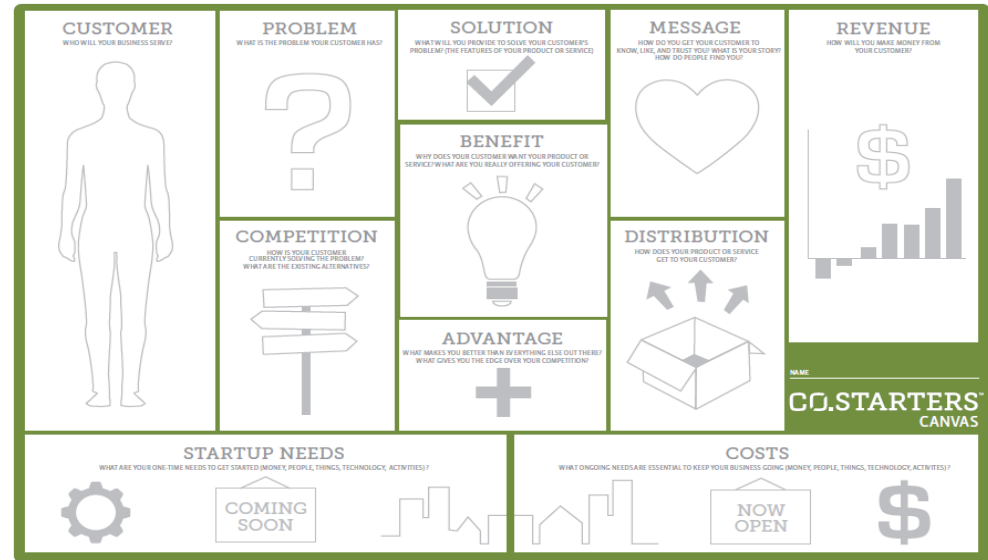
CUSTOMER
WHO WILL YOUR BUSINESS SERVE?

PROBLEM
WHAT IS THE PROBLEM YOUR CUSTOMER HAS?

SOLUTION
WHAT WILL YOU PROVIDE TO SOLVE YOUR CUSTOMER'S PROBLEM? (THE FEATURES OF YOUR PRODUCT OR SERVICE)

MESSAGE
HOW DO YOU GET YOUR CUSTOMER TO KNOW, LIKE, AND TRUST YOU? WHAT IS YOUR STORY? HOW DO PEOPLE FIND YOU?

REVENUE
HOW WILL YOU MAKE MONEY FROM YOUR CUSTOMER?

$

BENEFIT
WHY DOES YOUR CUSTOMER WANT YOUR PRODUCT OR SERVICE? WHAT ARE YOU REALLY OFFERING YOUR CUSTOMER?

COMPETITION
HOW IS YOUR CUSTOMER CURRENTLY SOLVING THE PROBLEM? WHAT ARE THE EXISTING ALTERNATIVES?

DISTRIBUTION
HOW DOES YOUR PRODUCT OR SERVICE GET TO YOUR CUSTOMER?

ADVANTAGE
WHAT MAKES YOU BETTER THAN EVERYTHING ELSE OUT THERE? WHAT GIVES YOU THE EDGE OVER YOUR COMPETITION?

NAME

CO.STARTERS™
CANVAS

STARTUP NEEDS
WHAT ARE YOUR ONE-TIME NEEDS TO GET STARTED (MONEY, PEOPLE, THINGS, TECHNOLOGY, ACTIVITIES)?

COMING SOON

COSTS
WHAT ONGOING NEEDS ARE ESSENTIAL TO KEEP YOUR BUSINESS GOING (MONEY, PEOPLE, THINGS, TECHNOLOGY, ACTIVITIES)?

NOW OPEN

$